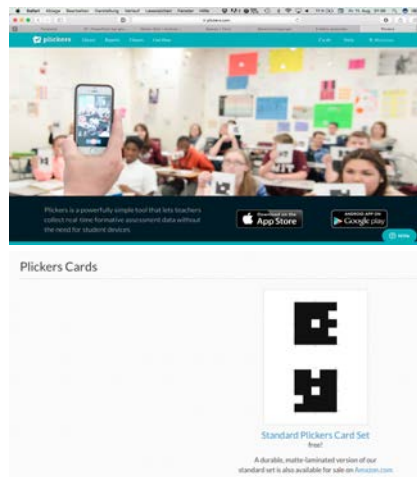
Safari Ablage Bearbeiten Darstellung Verlauf Lesezeichen Fenster Hilfe

plickers.com

plickers Library Reports Classes Card Sets

Cards Help

Plickers is a powerfully simple tool that lets teachers collect real-time formative assessment data without the need for student devices.

Download on the App Store

ANDROID APP ON Google play

Help

Plickers Cards

Standard Plickers Card Set

free!

A durable, matte-laminated version of our standard set is also available for sale on Amazon.com